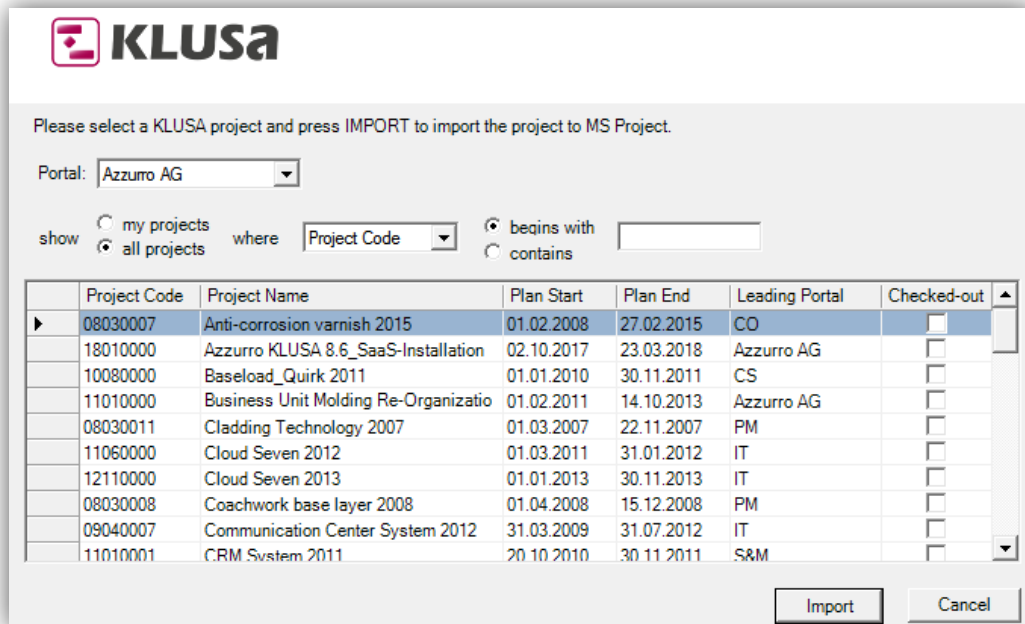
KLUSa

Please select a KLUSA project and press IMPORT to import the project to MS Project.

Portal: Azzurro AG

show my projects all projects where Project Code begins with contains

| Project Code | Project Name | Plan Start | Plan End | Leading Portal | Checked-out |
|---|---|---|---|---|---|
| 08030007 | Anti-corrosion varnish 2015 | 01.02.2008 | 27.02.2015 | CO | |
| 18010000 | Azzurro KLUSA 8.6_SaaS-Installation | 02.10.2017 | 23.03.2018 | Azzurro AG | |
| 10080000 | Baseload_Quirk 2011 | 01.01.2010 | 30.11.2011 | CS | |
| 11010000 | Business Unit Molding Re-Organizatio | 01.02.2011 | 14.10.2013 | Azzurro AG | |
| 08030011 | Cladding Technology 2007 | 01.03.2007 | 22.11.2007 | PM | |
| 11060000 | Cloud Seven 2012 | 01.03.2011 | 31.01.2012 | IT | |
| 12110000 | Cloud Seven 2013 | 01.01.2013 | 30.11.2013 | IT | |
| 08030008 | Coachwork base layer 2008 | 01.04.2008 | 15.12.2008 | PM | |
| 09040007 | Communication Center System 2012 | 31.03.2009 | 31.07.2012 | IT | |
| 11010001 | CRM System 2011 | 20.10.2010 | 30.11.2011 | S&M | |

Import Cancel